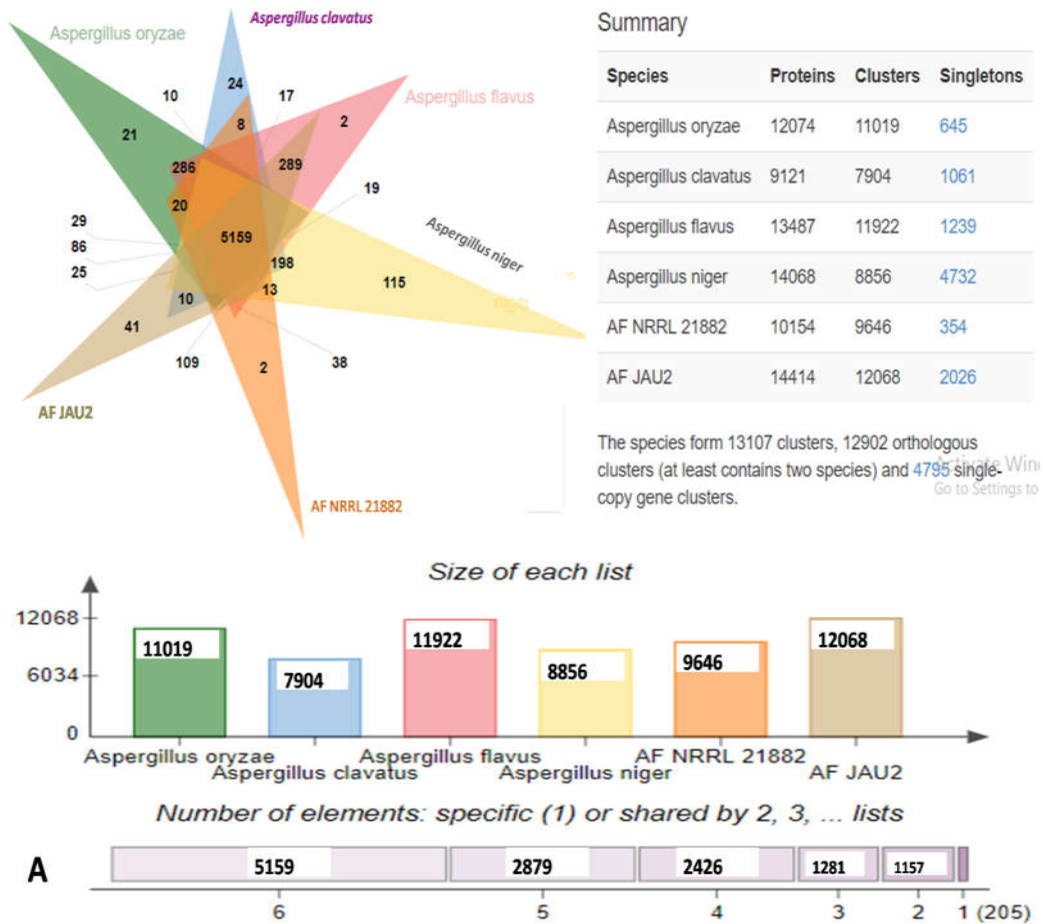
Aspergillus oryzae
Aspergillus clavatus
Aspergillus flavus
Aspergillus niger
AF JAU2
AF NRRL 21882
10
24
17
2
21
8
286
289
19
20
29
86
25
5159
198
13
115
10
41
109
2
38
niger

Summary

| Species | Proteins | Clusters | Singletons |
|---|---|---|---|
| Aspergillus oryzae | 12074 | 11019 | 645 |
| Aspergillus clavatus | 9121 | 7904 | 1061 |
| Aspergillus flavus | 13487 | 11922 | 1239 |
| Aspergillus niger | 14068 | 8856 | 4732 |
| AF NRRL 21882 | 10154 | 9646 | 354 |
| AF JAU2 | 14414 | 12068 | 2026 |

The species form 13107 clusters, 12902 orthologous clusters (at least contains two species) and 4795 single-copy gene clusters.

Activate Wind
Go to Settings to

Size of each list
12068
6034
0
11019
7904
11922
8856
9646
12068
Aspergillus oryzae
Aspergillus clavatus
Aspergillus flavus
Aspergillus niger
AF NRRL 21882
AF JAU2

Number of elements: specific (1) or shared by 2, 3, ... lists
A
5159
2879
2426
1281
1157
6
5
4
3
2
1 (205)